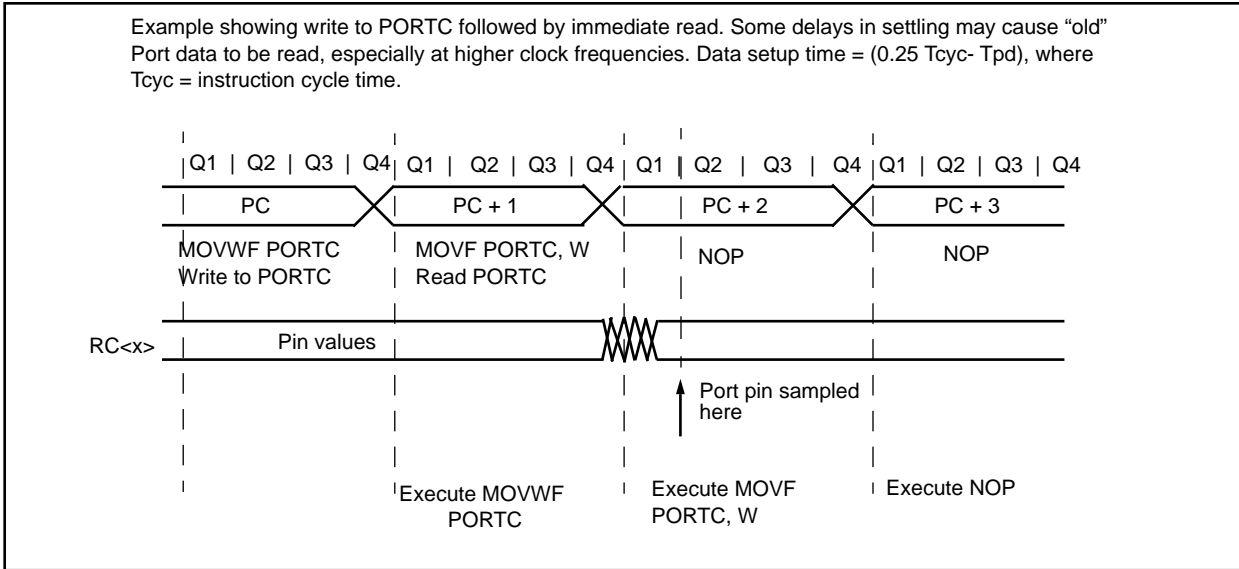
Example showing write to PORTC followed by immediate read. Some delays in settling may cause "old" Port data to be read, especially at higher clock frequencies. Data setup time = (0.25 Tcyc- Tpd), where Tcyc = instruction cycle time.

Q1 | Q2 | Q3 | Q4 | Q1 | Q2 | Q3 | Q4 | Q1 | Q2 | Q3 | Q4 | Q1 | Q2 | Q3 | Q4

PC

PC + 1

PC + 2

PC + 3

MOVWF PORTC
Write to PORTC

MOVF PORTC, W
Read PORTC

NOP

NOP

RC<x>

Pin values

Port pin sampled here

Execute MOVWF PORTC

Execute MOVF PORTC, W

Execute NOP